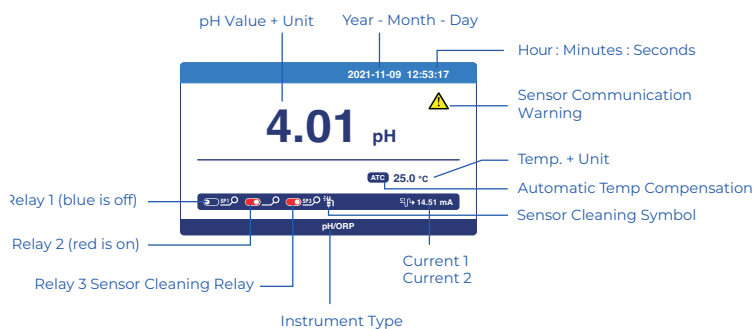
pH Value + Unit

Year - Month - Day

Hour : Minutes : Seconds

2021-11-09 12:53:17

4.01 pH

Sensor Communication Warning

Temp. + Unit

ATC 25.0 °C

Automatic Temp Compensation

Relay 1 (blue is off)

SP1 SP2 SP3

14.51 mA

Sensor Cleaning Symbol

Relay 2 (red is on)

pH/ORP

Relay 3 Sensor Cleaning Relay

Current 1
Current 2

Instrument Type